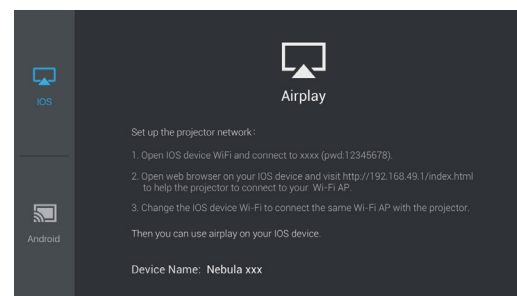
IOS

Android

Airplay

Set up the projector network:

1. Open IOS device WiFi and connect to xxxx (pwd:12345678).

2. Open web browser on your IOS device and visit http://192.168.49.1/index.html to help the projector to connect to your Wi-Fi AP.

3. Change the IOS device Wi-Fi to connect the same Wi-Fi AP with the projector.

Then you can use airplay on your IOS device.

Device Name: Nebula xxx